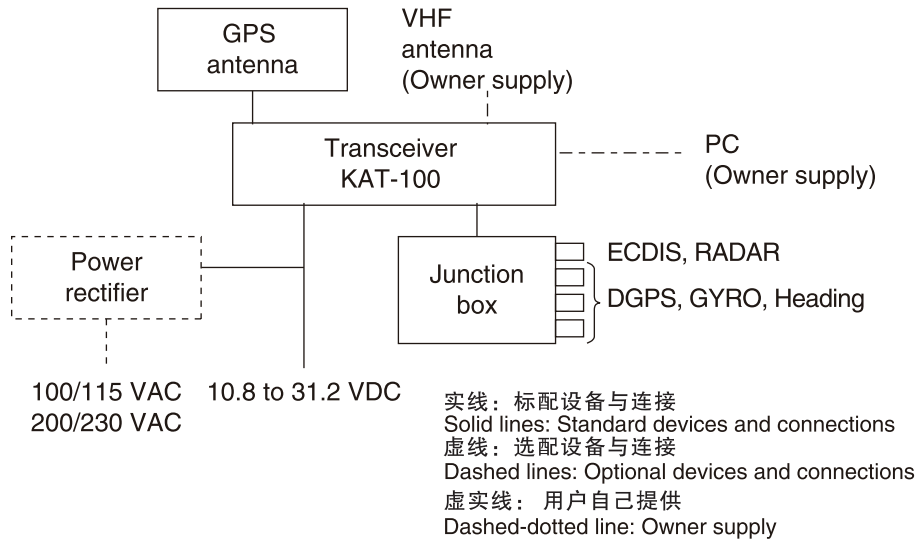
GPS antenna

VHF antenna (Owner supply)

Transceiver KAT-100

PC (Owner supply)

Power rectifier

Junction box

ECDIS, RADAR

DGPS, GYRO, Heading

100/115 VAC
200/230 VAC

10.8 to 31.2 VDC

实线：标配设备与连接
Solid lines: Standard devices and connections
虚线：选配设备与连接
Dashed lines: Optional devices and connections
虚实线：用户自己提供
Dashed-dotted line: Owner supply